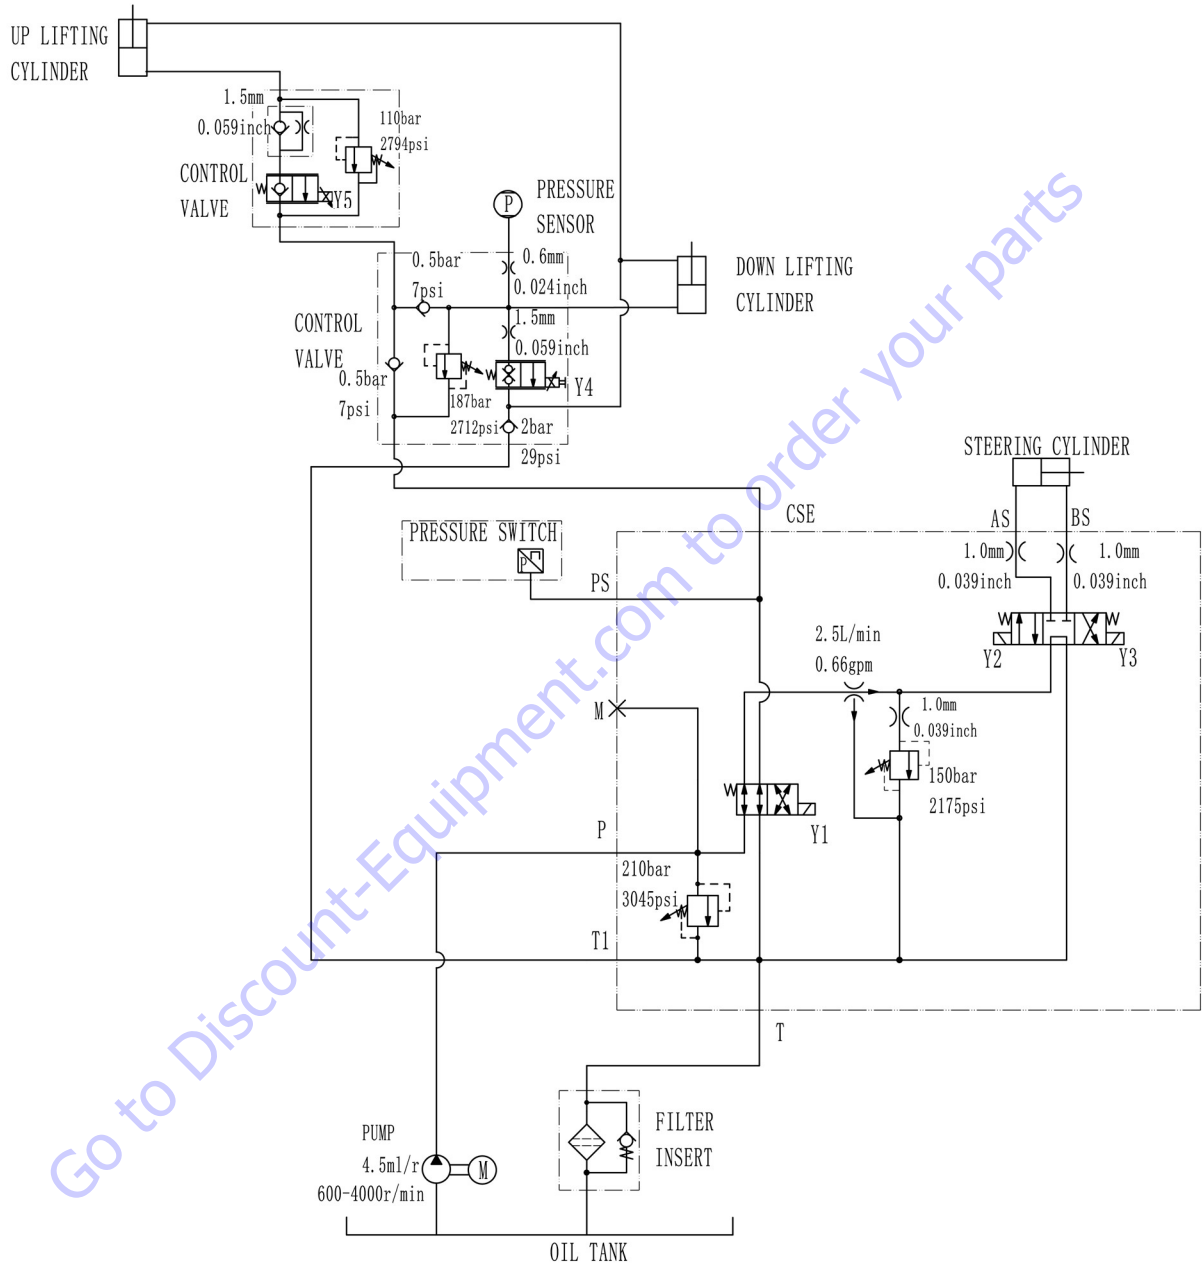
UP LIFTING CYLINDER

1.5mm
0.059inch
110bar
2794psi
CONTROL VALVE
Y5

P
PRESSURE SENSOR
0.6mm
0.024inch
0.5bar
7psi
DOWN LIFTING CYLINDER
CONTROL VALVE
1.5mm
0.059inch
0.5bar
7psi
187bar
2712psi
Y4
2bar
29psi

STEERING CYLINDER
CSE
AS
BS
PRESSURE SWITCH
P
1.0mm
0.039inch
1.0mm
0.039inch
PS
Y2
Y3
2.5L/min
0.66gpm
1.0mm
0.039inch
M
150bar
2175psi
Y1
P
210bar
3045psi
T1
T

PUMP
4.5ml/r
600-4000r/min
M
FILTER INSERT
OIL TANK

Go to Discount-Equipment.com to order your parts